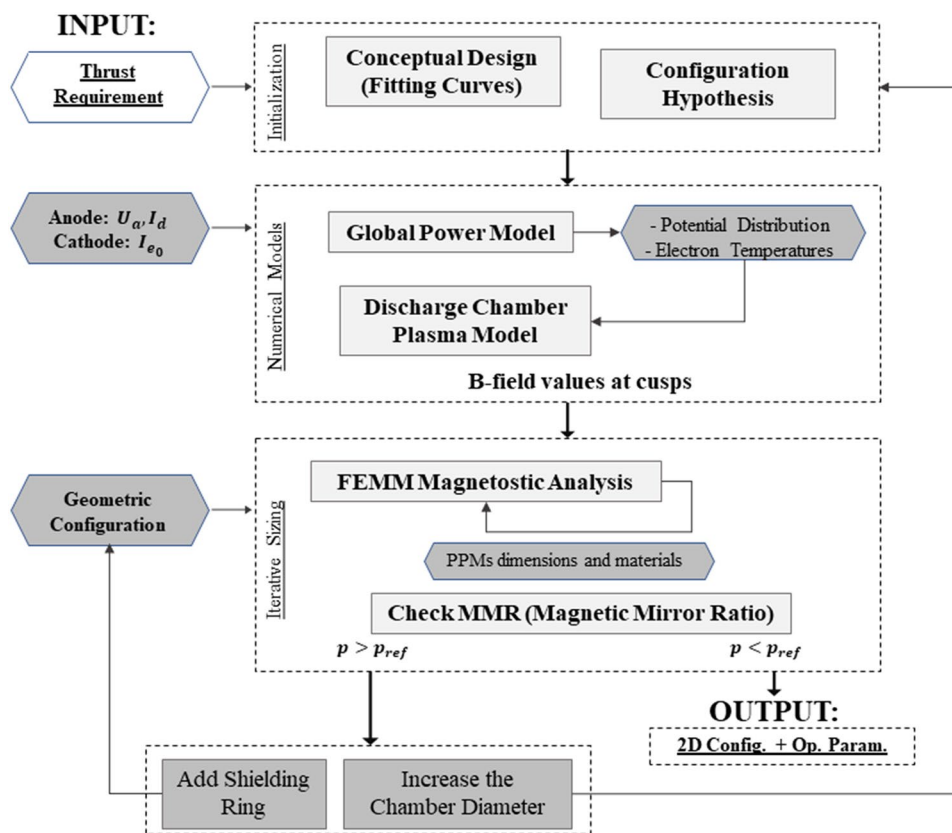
INPUT:

Thrust Requirement

Initialization

Conceptual Design (Fitting Curves)

Configuration Hypothesis

Anode: $U_a, I_d$
Cathode: $I_{e_0}$

Numerical Models

Global Power Model

- Potential Distribution
- Electron Temperatures

Discharge Chamber Plasma Model

B-field values at cusps

Geometric Configuration

Iterative Sizing

FEMM Magnetostic Analysis

PPMs dimensions and materials

Check MMR (Magnetic Mirror Ratio)

$p > p_{ref}$

$p < p_{ref}$

OUTPUT:

2D Config. + Op. Param.

Add Shielding Ring

Increase the Chamber Diameter